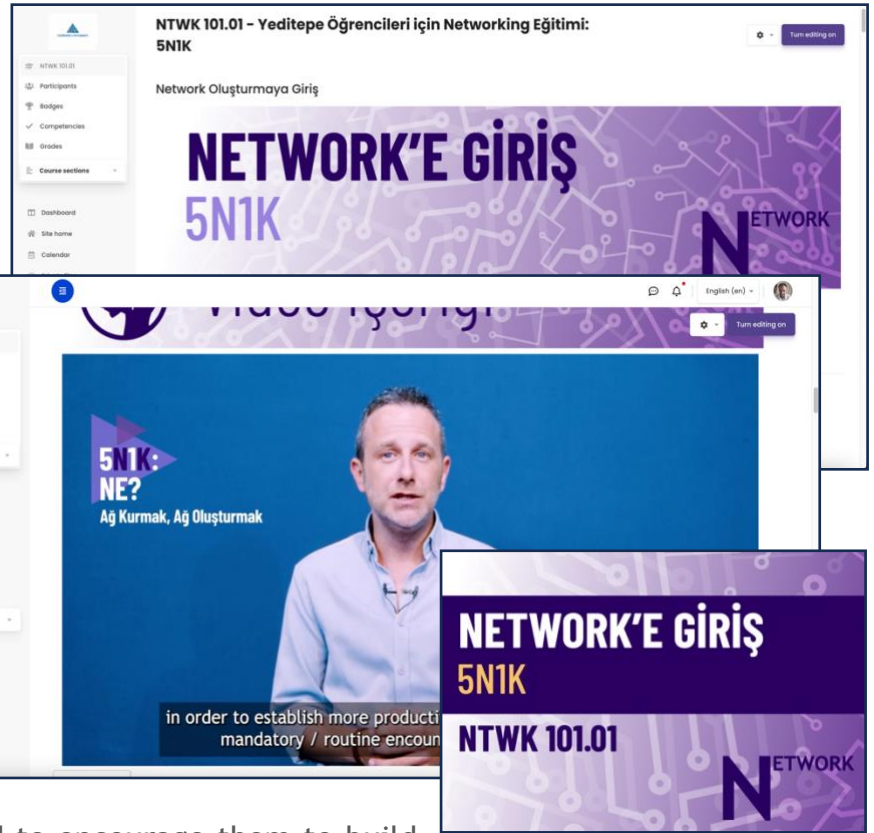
NTWK 101.01 - Yeditepe Öğrencileri için Networking Eğitimi: 5N1K

Turn editing on

NTWK 101.01
Participants
Badges
Competencies
Grades
Course sections
Dashboard
Site home
Calendar

Network Oluşturmaya Giriş

NETWORK'E GİRİŞ
5N1K

NETWORK

Video İçeriği

English (en)

Turn editing on

5N1K:
NE?
Ağ Kurmak, Ağ Oluşturmak

in order to establish more producti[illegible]
mandatory / routine encoun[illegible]

NETWORK'E GİRİŞ
5N1K
NTWK 101.01
NETWORK

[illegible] to encourage them to build